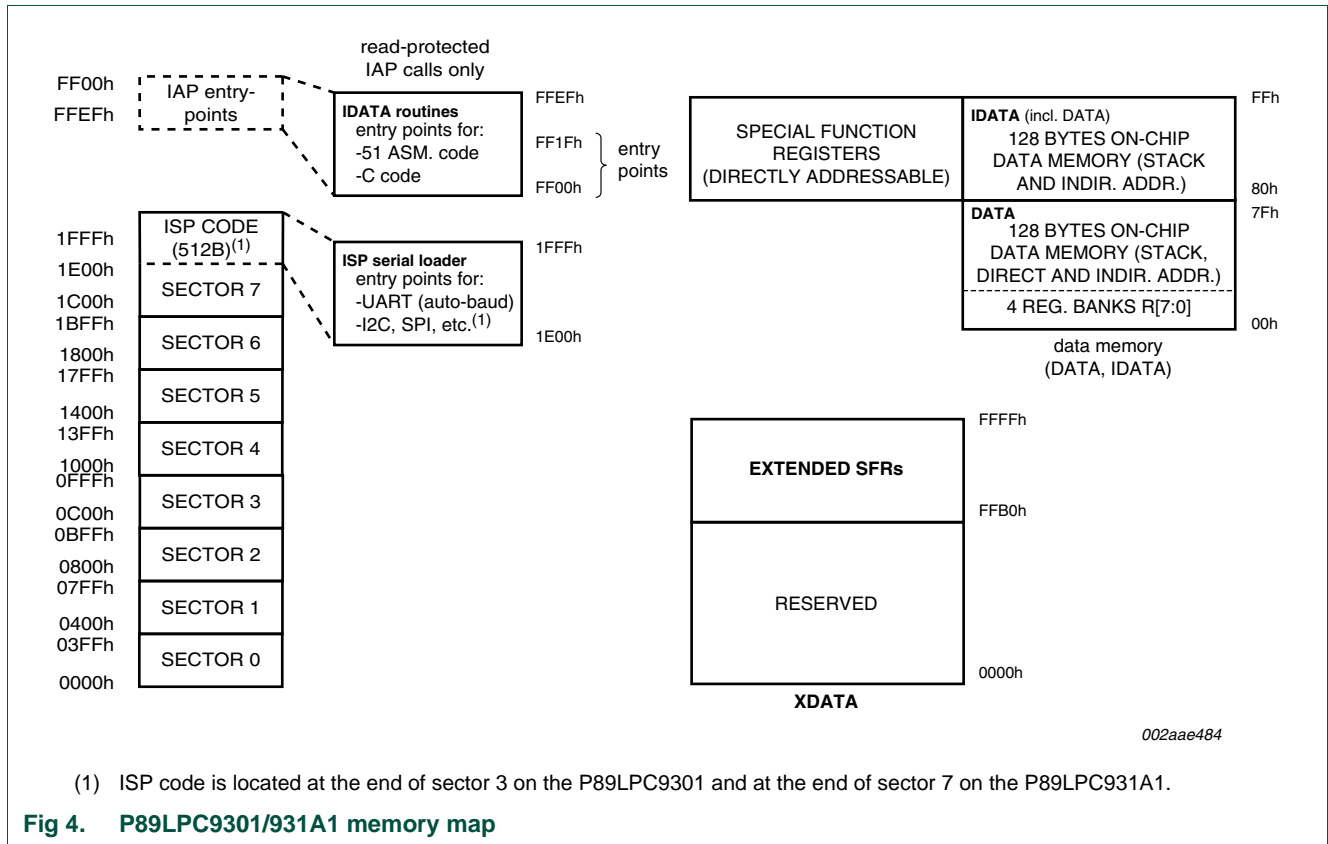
read-protected
IAP calls only

FF00h
FFEFh

IAP entry-points

IDATA routines
entry points for:
-51 ASM. code
-C code

FFEFh
FF1Fh
FF00h
entry points

SPECIAL FUNCTION REGISTERS (DIRECTLY ADDRESSABLE)

IDATA (incl. DATA)
128 BYTES ON-CHIP DATA MEMORY (STACK AND INDIR. ADDR.)

FFh
80h
7Fh

DATA
128 BYTES ON-CHIP DATA MEMORY (STACK, DIRECT AND INDIR. ADDR.)
4 REG. BANKS R[7:0]

00h

data memory
(DATA, IDATA)

1FFFh
ISP CODE (512B)$^{(1)}$
1E00h
SECTOR 7
1C00h
1BFFh
SECTOR 6
1800h
17FFh
SECTOR 5
1400h
13FFh
SECTOR 4
1000h
0FFFh
SECTOR 3
0C00h
0BFFh
SECTOR 2
0800h
07FFh
SECTOR 1
0400h
03FFh
SECTOR 0
0000h

ISP serial loader
entry points for:
-UART (auto-baud)
-I2C, SPI, etc.$^{(1)}$

1FFFh
1E00h

FFFFh
EXTENDED SFRs
FFB0h
RESERVED
0000h
XDATA

002aae484

(1) ISP code is located at the end of sector 3 on the P89LPC9301 and at the end of sector 7 on the P89LPC931A1.

Fig 4. P89LPC9301/931A1 memory map